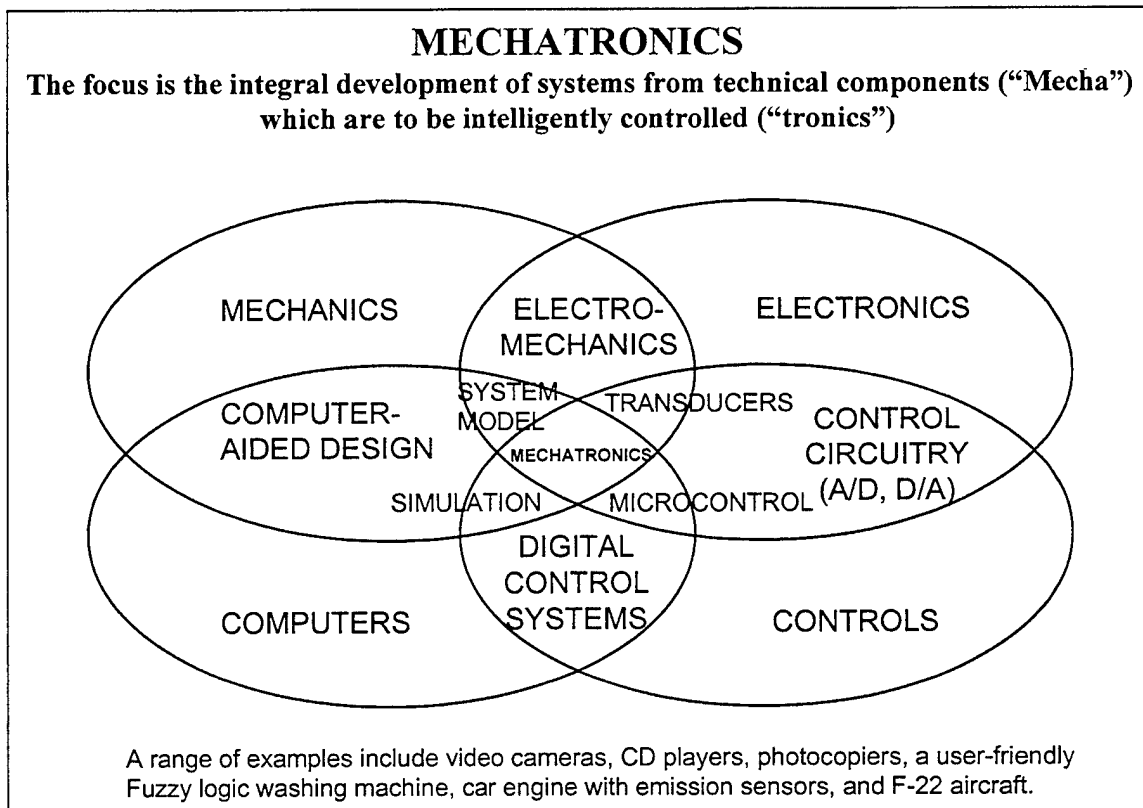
MECHATRONICS

The focus is the integral development of systems from technical components ("Mecha") which are to be intelligently controlled ("tronics")

MECHANICS

ELECTRO-MECHANICS

ELECTRONICS

SYSTEM MODEL

TRANSDUCERS

COMPUTER-AIDED DESIGN

CONTROL CIRCUITRY (A/D, D/A)

MECHATRONICS

SIMULATION

MICROCONTROL

DIGITAL CONTROL SYSTEMS

COMPUTERS

CONTROLS

A range of examples include video cameras, CD players, photocopiers, a user-friendly Fuzzy logic washing machine, car engine with emission sensors, and F-22 aircraft.